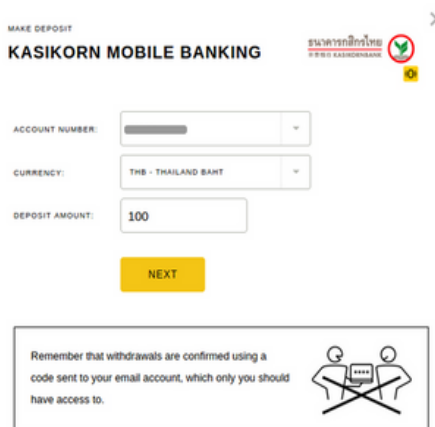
MAKE DEPOSIT

KASIKORN MOBILE BANKING

ธนาคารกสิกรไทย

KASIKORNBANK

ACCOUNT NUMBER: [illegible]

CURRENCY: THB - THAILAND BAHT

DEPOSIT AMOUNT: 100

NEXT

Remember that withdrawals are confirmed using a code sent to your email account, which only you should have access to.